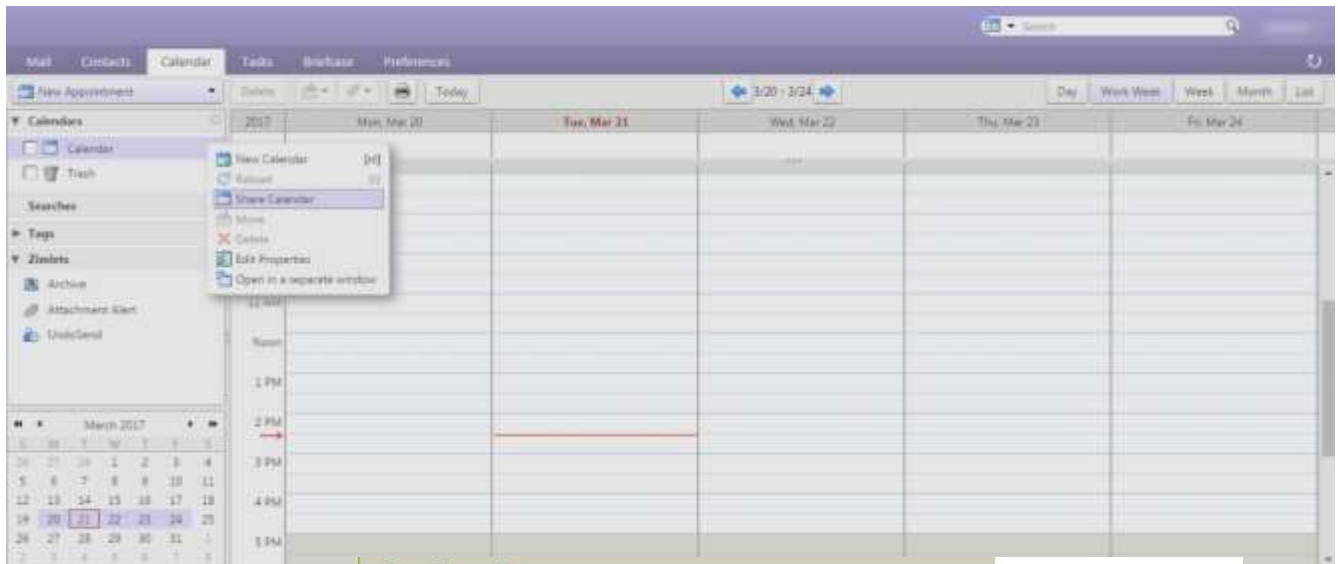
Search

Mail Contacts Calendar Tasks Briefcase Preferences

New Appointment

Delete Today

3/20 - 3/24

Day Work Week Week Month List

Calendars

Calendar

Trash

Searches

Tags

Zimlets

Archive

Attachment Alert

UndoSend

New Calendar [nl]

Reload

Share Calendar

Move

Delete

Edit Properties

Open in a separate window

2017 Mon, Mar 20 Tue, Mar 21 Wed, Mar 22 Thu, Mar 23 Fri, Mar 24

11 AM

Noon

1 PM

2 PM

3 PM

4 PM

5 PM

March 2017

| S | M | T | W | T | F | S |
|---|---|---|---|---|---|---|
| 26 | 27 | 28 | 1 | 2 | 3 | 4 |
| 5 | 6 | 7 | 8 | 9 | 10 | 11 |
| 12 | 13 | 14 | 15 | 16 | 17 | 18 |
| 19 | 20 | 21 | 22 | 23 | 24 | 25 |
| 26 | 27 | 28 | 29 | 30 | 31 | 1 |
| 2 | 3 | 4 | 5 | 6 | 7 | 8 |